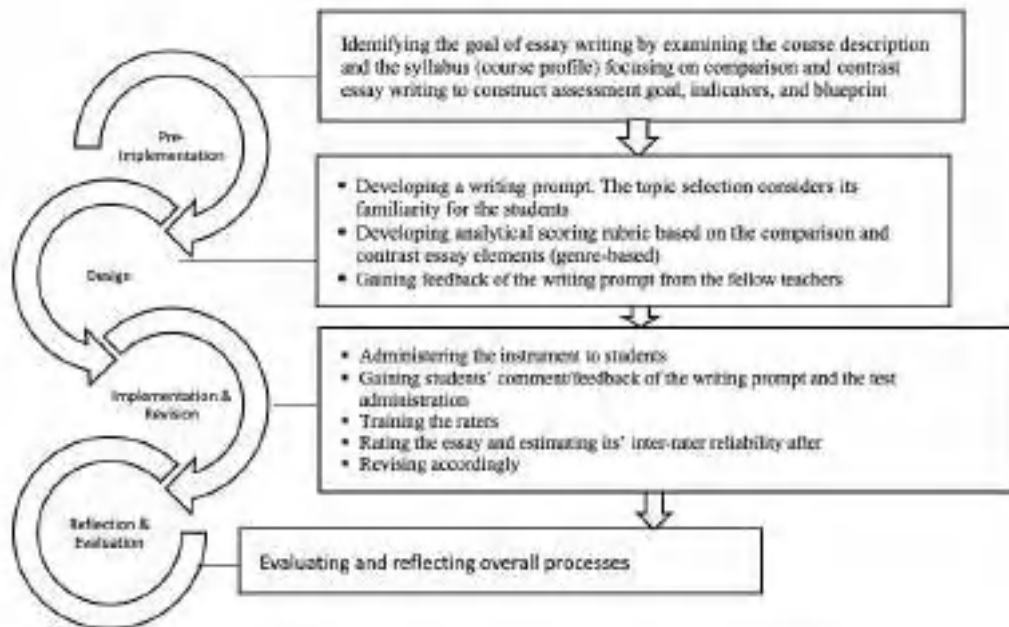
Pre-Implementation

Idemifying the goal of essay writing by examining the course description and the syllabus (course profile) focusing on comparison and contrast essay writing to construct assessment goal, indicators, and blueprint

Design

- Developing a writing prompt. The topic selection considers its familiarity for the students
- Developing analytical scoring rubric based on the comparison and contrast essay elements (genre-based)
- Gaining feedback of the writing prompt from the fellow teachers

Implementation & Revision

- Administering the instrument to students
- Gaining students' comment/feedback of the writing prompt and the test administration
- Training the raters
- Rating the essay and estimating its' inter-rater reliability after
- Revising accordingly

Reflection & Evaluation

Evaluating and reflecting overall processes